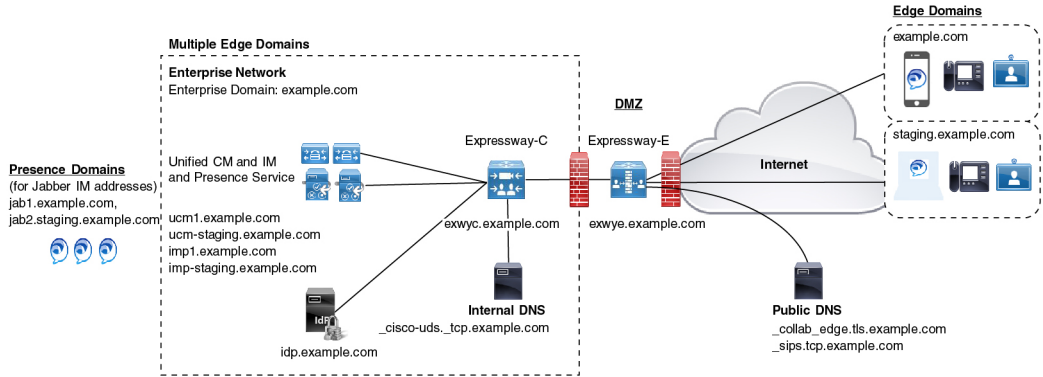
Edge Domains

Multiple Edge Domains

example.com

Enterprise Network
Enterprise Domain: example.com

DMZ

staging.example.com

Expressway-C

Expressway-E

Internet

Presence Domains
(for Jabber IM addresses)
jab1.example.com,
jab2.staging.example.com

Unified CM and IM and Presence Service

ucm1.example.com
ucm-staging.example.com
imp1.example.com
imp-staging.example.com

exwyc.example.com

exwye.example.com

IdP

Internal DNS
_cisco-uds._tcp.example.com

idp.example.com

Public DNS
_collab_edge.tls.example.com
_sips.tcp.example.com